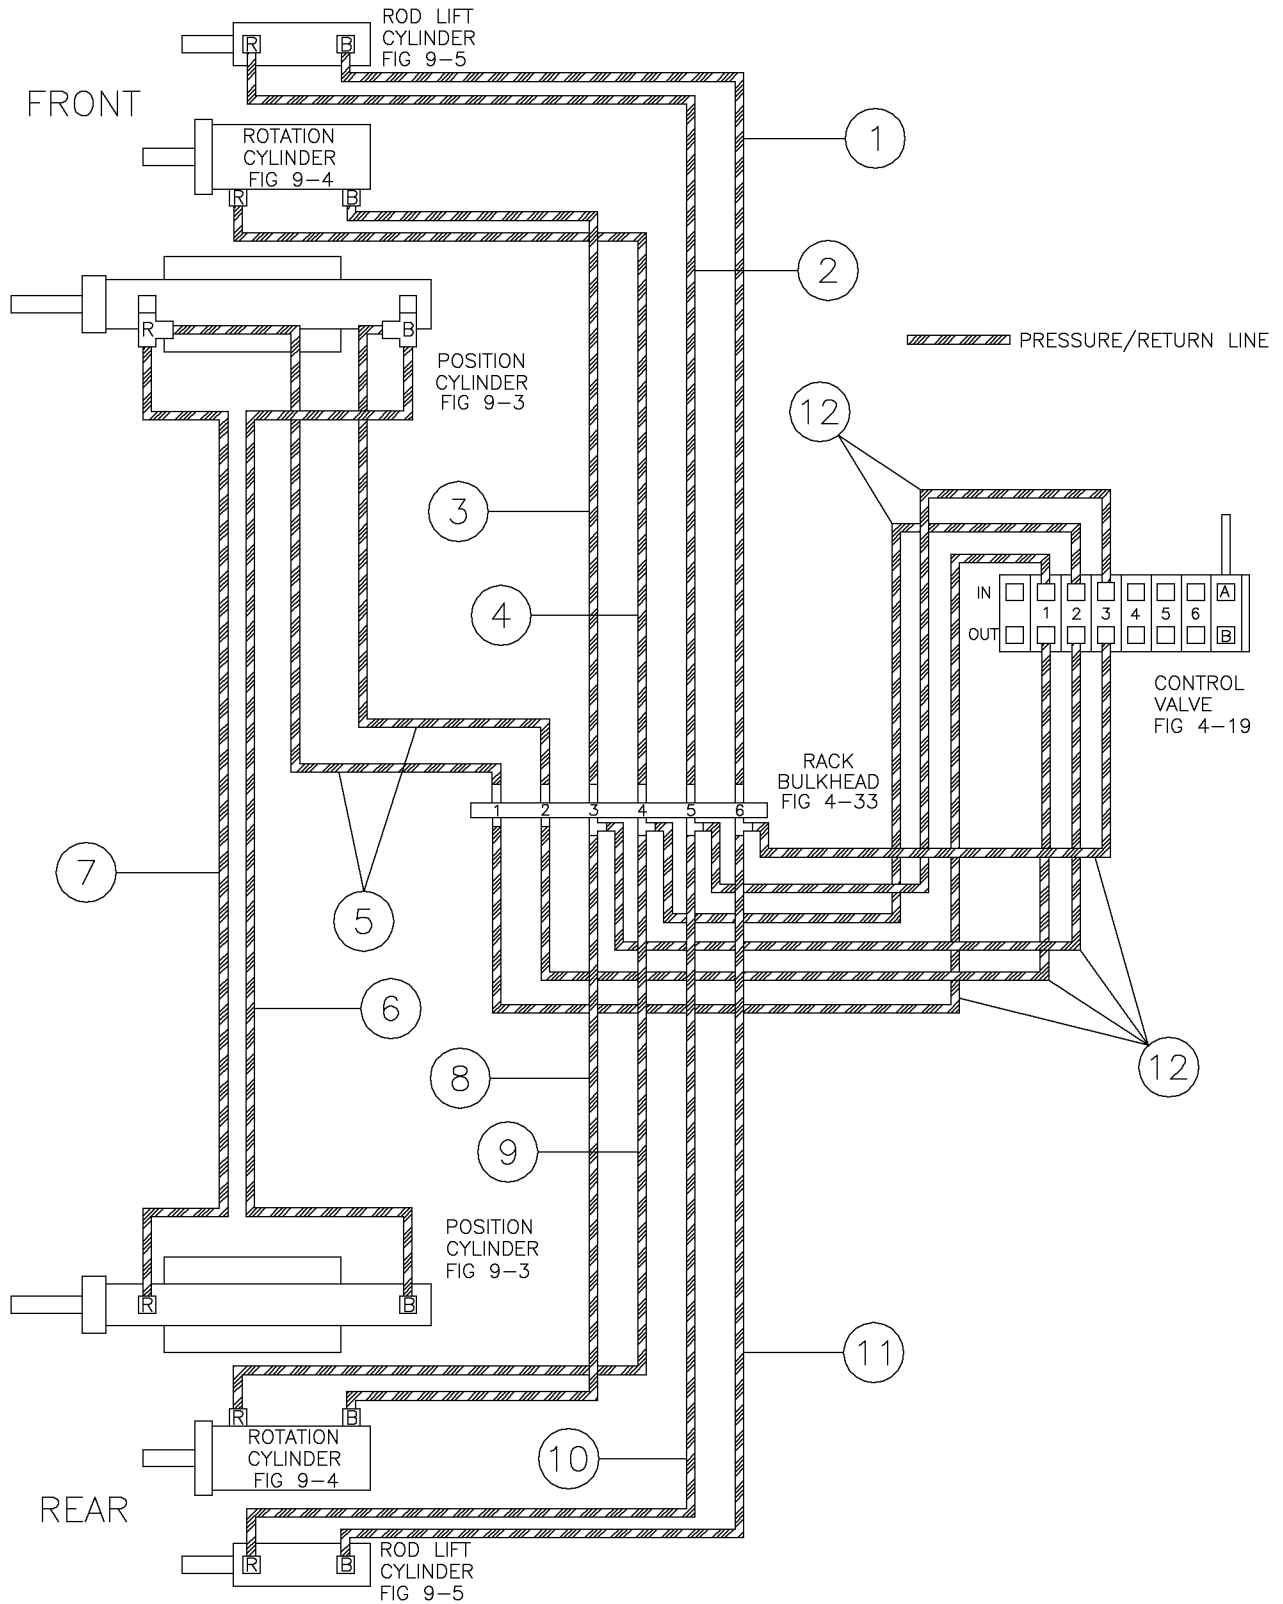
ROD LIFT CYLINDER FIG 9–5

R B

FRONT

ROTATION CYLINDER FIG 9–4

R B

1

2

R B

POSITION CYLINDER FIG 9–3

PRESSURE/RETURN LINE

12

3

IN

1 2 3 4 5 6

A

OUT

B

4

CONTROL VALVE FIG 4–19

RACK BULKHEAD FIG 4–33

1 2 3 4 5 6

7

5

6

12

8

9

POSITION CYLINDER FIG 9–3

R B

11

R B

ROTATION CYLINDER FIG 9–4

10

REAR

R B

ROD LIFT CYLINDER FIG 9–5